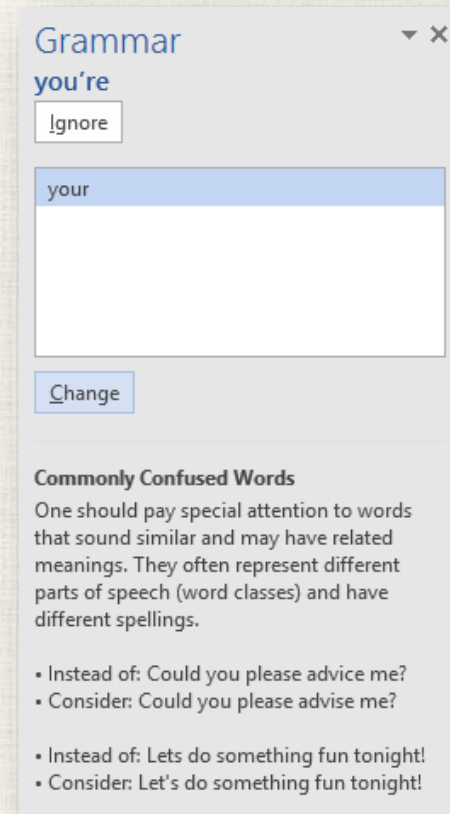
Grammar
you're

Ignore

your

Change

Commonly Confused Words
One should pay special attention to words that sound similar and may have related meanings. They often represent different parts of speech (word classes) and have different spellings.

• Instead of: Could you please advice me?
• Consider: Could you please advise me?

• Instead of: Lets do something fun tonight!
• Consider: Let's do something fun tonight!